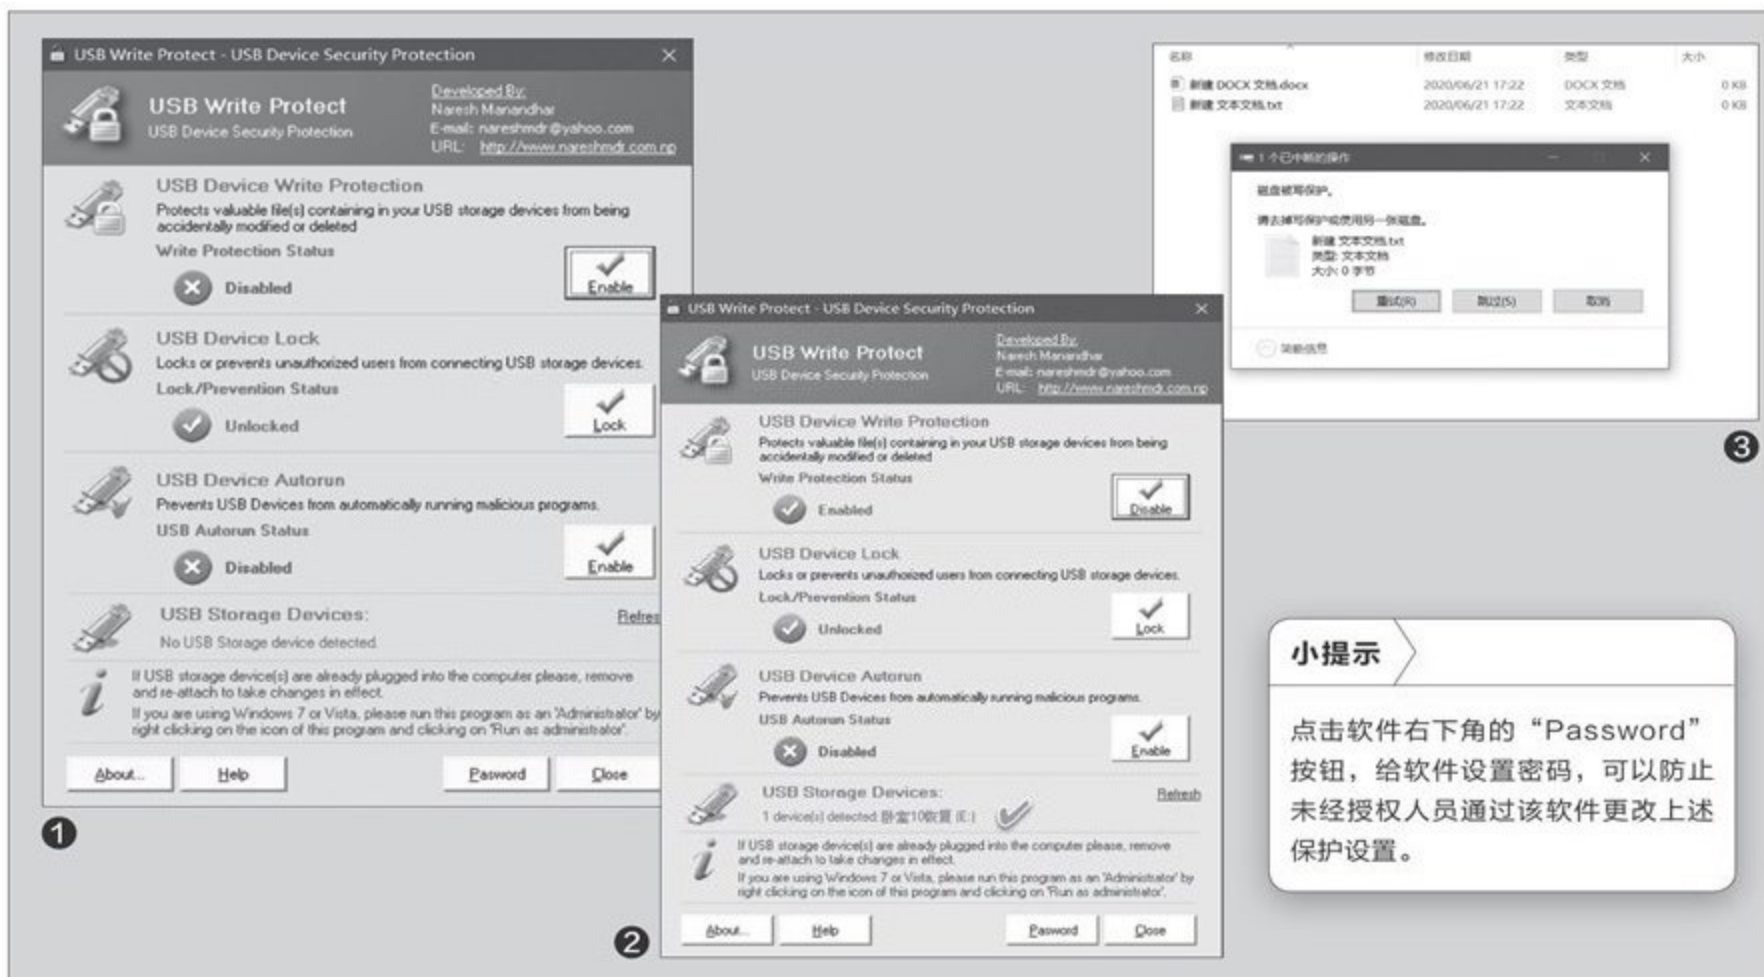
USB Write Protect - USB Device Security Protection

USB Write Protect
USB Device Security Protection

Developed By:
Naresh Manandhar
E-mail: nareshmdr@yahoo.com
URL: http://www.nareshmdr.com.np

USB Device Write Protection
Protects valuable file(s) containing in your USB storage devices from being accidentally modified or deleted
Write Protection Status
Disabled
Enable

USB Device Lock
Locks or prevents unauthorized users from connecting USB storage devices.
Lock/Prevention Status
Unlocked
Lock

USB Device Autorun
Prevents USB Devices from automatically running malicious programs.
USB Autorun Status
Disabled
Enable

USB Storage Devices:
Refres
No USB Storage device detected.

If USB storage device(s) are already plugged into the computer please, remove and re-attach to take changes in effect.
If you are using Windows 7 or Vista, please run this program as an 'Administrator' by right clicking on the icon of this program and clicking on 'Run as administrator'.

About... Help Pasword Close

1

USB Write Protect - USB Device Security Protection

USB Write Protect
USB Device Security Protection

Developed By:
Naresh Manandhar
E-mail: nareshmdr@yahoo.com
URL: http://www.nareshmdr.com.np

USB Device Write Protection
Protects valuable file(s) containing in your USB storage devices from being accidentally modified or deleted
Write Protection Status
Enabled
Disable

USB Device Lock
Locks or prevents unauthorized users from connecting USB storage devices.
Lock/Prevention Status
Unlocked
Lock

USB Device Autorun
Prevents USB Devices from automatically running malicious programs.
USB Autorun Status
Disabled
Enable

USB Storage Devices:
Refresh
1 device(s) detected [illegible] (E:)

If USB storage device(s) are already plugged into the computer please, remove and re-attach to take changes in effect.
If you are using Windows 7 or Vista, please run this program as an 'Administrator' by right clicking on the icon of this program and clicking on 'Run as administrator'.

About... Help Pasword Close

2

名称 修改日期 类型 大小
新建 DOCX 文档.docx 2020/06/21 17:22 DOCX 文档 0 KB
新建 文本文档.txt 2020/06/21 17:22 文本文档 0 KB

1 个已中断的操作
磁盘被写保护。
请去掉写保护或使用另一张磁盘。
新建 文本文档.txt
类型: 文本文档
大小: 0 字节
重试(R) 跳过(S) 取消
简略信息

3

小提示
点击软件右下角的“Password”按钮，给软件设置密码，可以防止未经授权人员通过该软件更改上述保护设置。